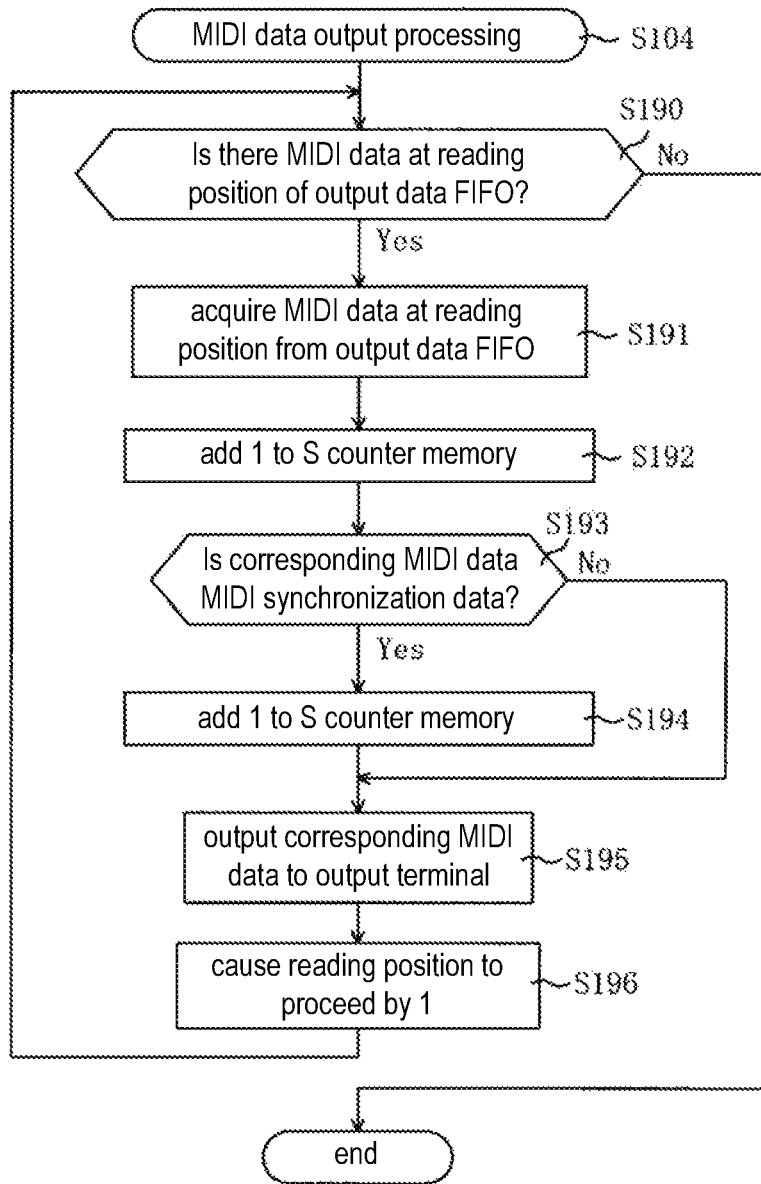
MIDI data output processing
S104

S190
Is there MIDI data at reading position of output data FIFO?
No
Yes

acquire MIDI data at reading position from output data FIFO
S191

add 1 to S counter memory
S192

S193
Is corresponding MIDI data MIDI synchronization data?
No
Yes

add 1 to S counter memory
S194

output corresponding MIDI data to output terminal
S195

cause reading position to proceed by 1
S196

end